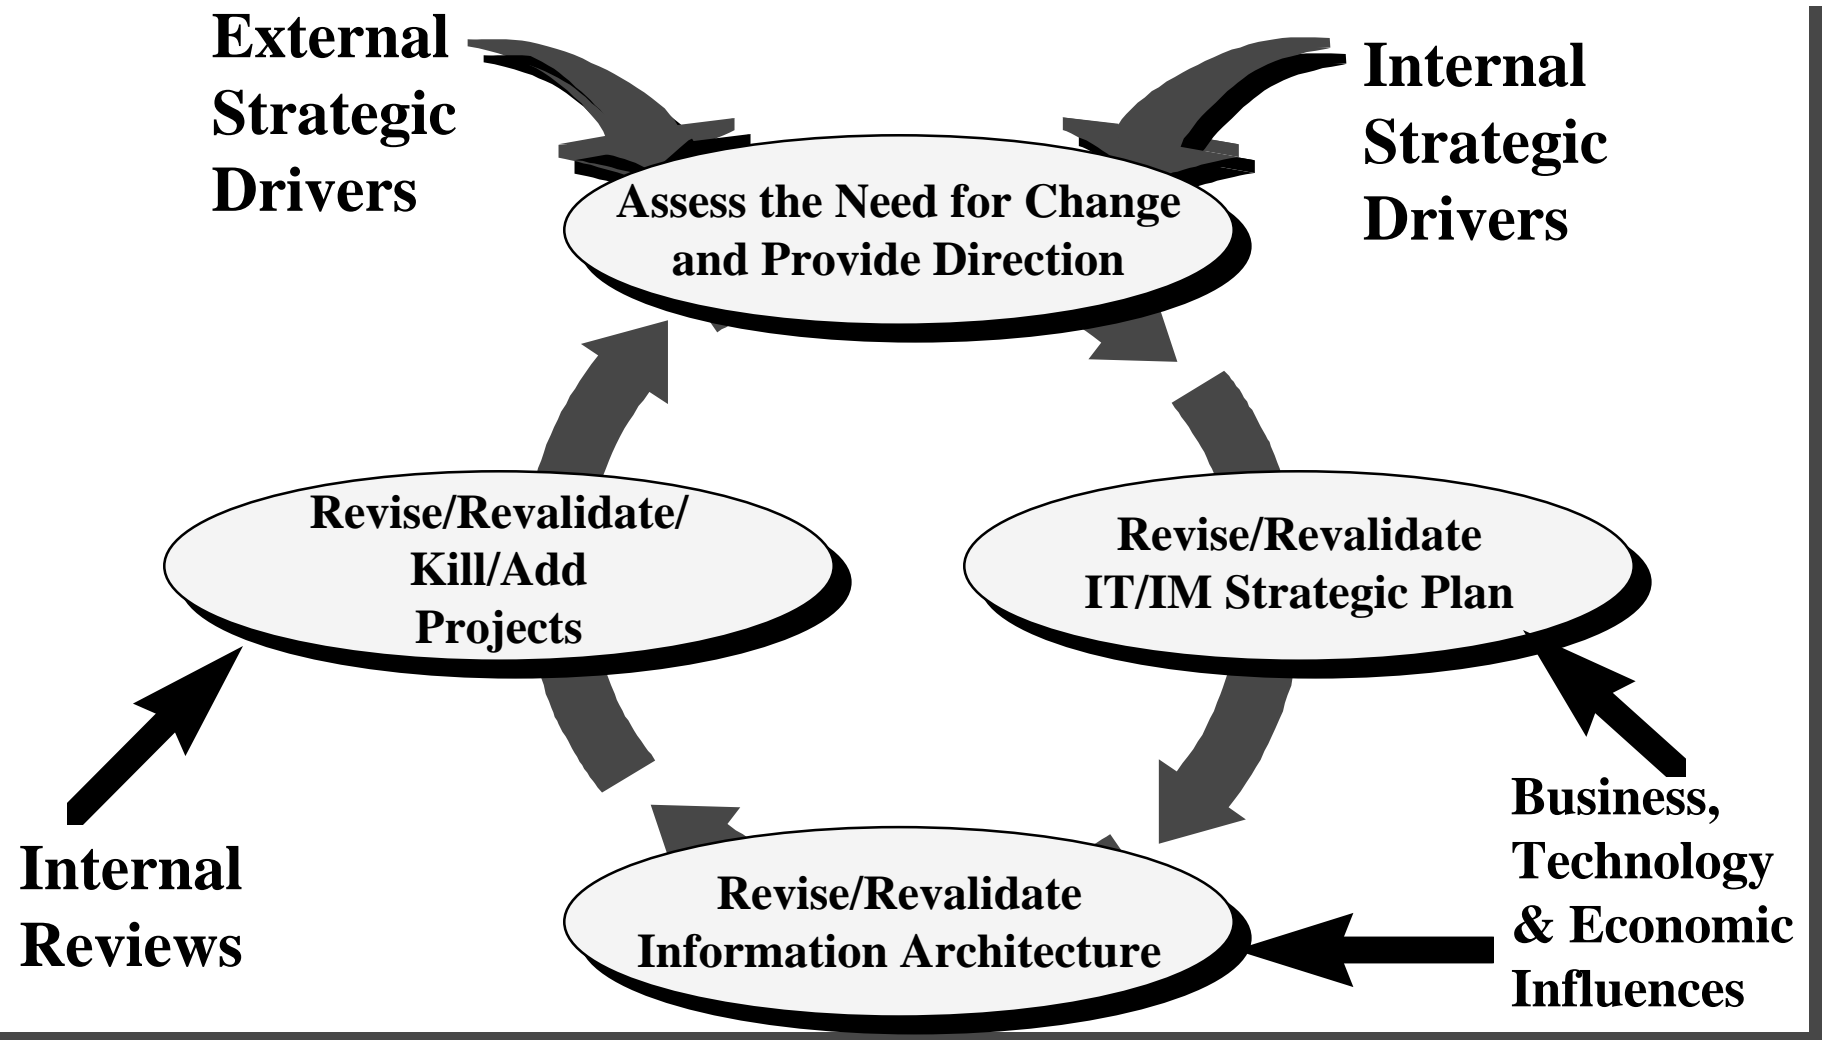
External Strategic Drivers

Internal Strategic Drivers

Assess the Need for Change and Provide Direction

Revise/Revalidate/ Kill/Add Projects

Revise/Revalidate IT/IM Strategic Plan

Revise/Revalidate Information Architecture

Internal Reviews

Business, Technology & Economic Influences